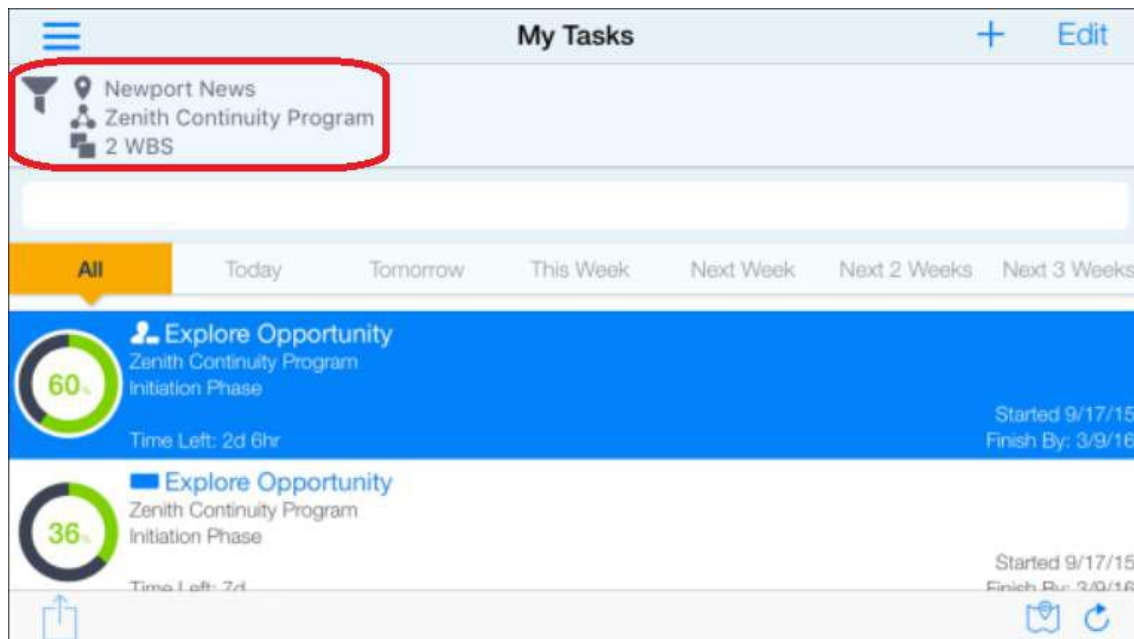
My Tasks
+ Edit

Newport News
Zenith Continuity Program
2 WBS

All | Today | Tomorrow | This Week | Next Week | Next 2 Weeks | Next 3 Weeks

60%
Explore Opportunity
Zenith Continuity Program
Initiation Phase
Time Left: 2d 6hr
Started 9/17/15
Finish By: 3/9/16

36%
Explore Opportunity
Zenith Continuity Program
Initiation Phase
Time Left: 7d
Started 9/17/15
Finish By: 3/9/16